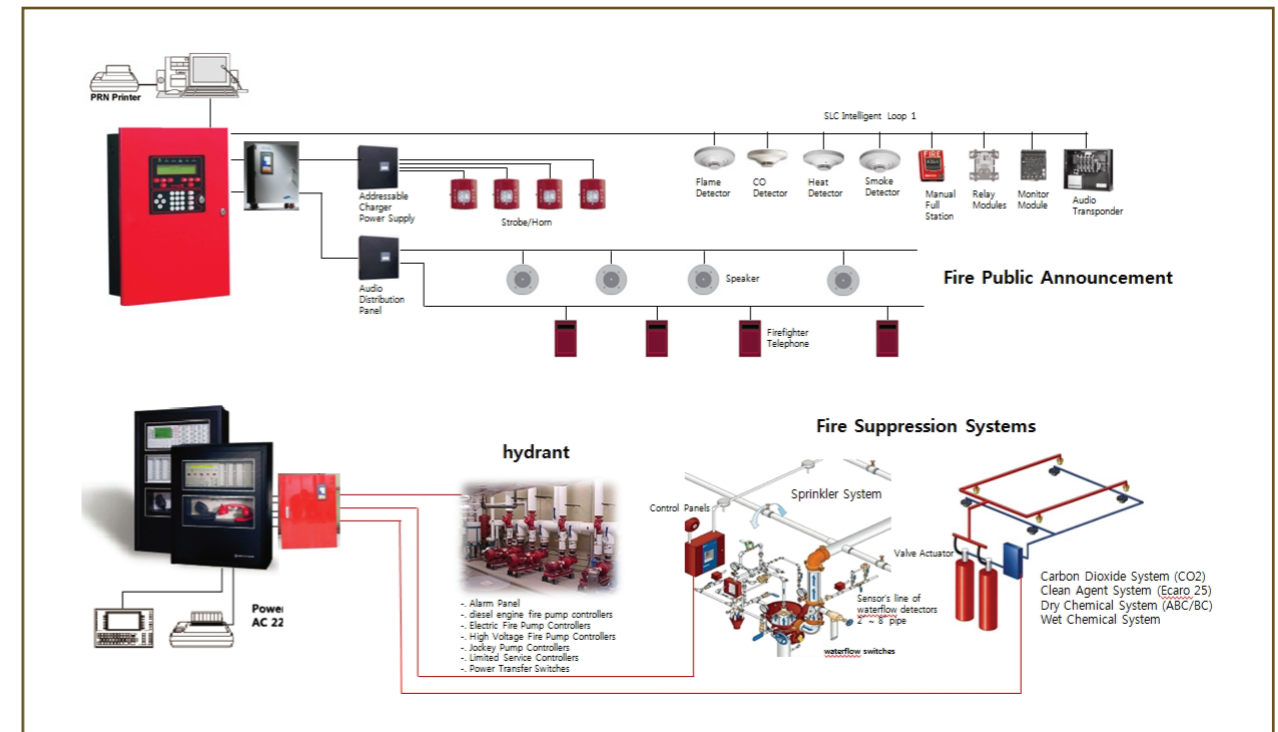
PRN Printer

SLC Intelligent Loop 1

Addressable Charger Power Supply

Strobe/Horn

Flame Detector

CO Detector

Heat Detector

Smoke Detector

Manual Full Station

Relay Modules

Monitor Module

Audio Transponder

Audio Distribution Panel

Speaker

Fire Public Announcement

Firefighter Telephone

Fire Suppression Systems

hydrant

Sprinkler System

Control Panels

Valve Actuator

Power AC 22

-. Alarm Panel
-. diesel engine fire pump controllers
-. Electric Fire Pump Controllers
-. High Voltage Fire Pump Controllers
-. Jockey Pump Controllers
-. Limited Service Controllers
-. Power Transfer Switches

Sensor's line of waterflow detectors 2" ~ 8" pipe

waterflow switches

Carbon Dioxide System (CO2)
Clean Agent System (Ecaro 25)
Dry Chemical System (ABC/BC)
Wet Chemical System